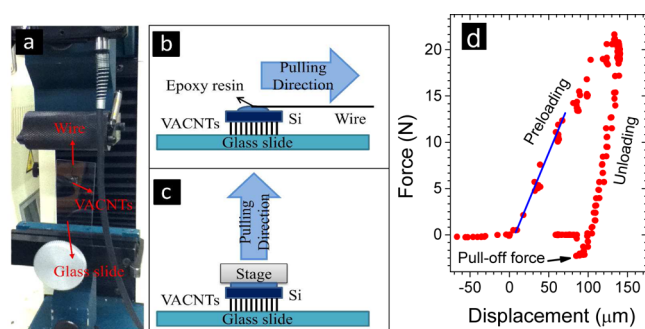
a

Wire

VACNTs

Glass slide

b

Pulling Direction

Epoxy resin

VACNTs

Si

Wire

Glass slide

c

Pulling Direction

Stage

VACNTs

Si

Glass slide

d

Force (N)

20

15

10

5

0

Preloading

Unloading

Pull-off force

-50

0

50

100

150

Displacement ($\mu$m)